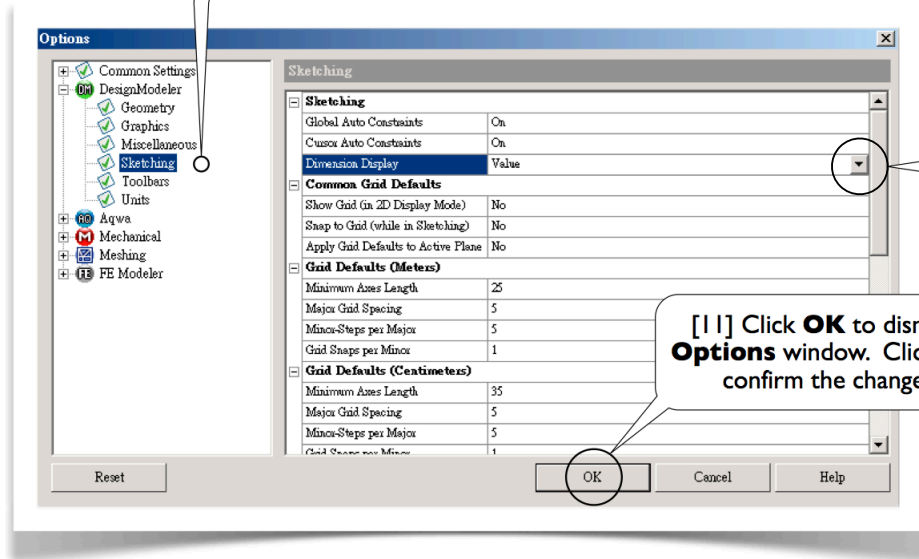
Options

Common Settings
DesignModeler
Geometry
Graphics
Miscellaneous
Sketching
Toolbars
Units
Aqwa
Mechanical
Meshing
FE Modeler

Sketching

| Sketching | |
|---|---|
| Global Auto Constraints | On |
| Cursor Auto Constraints | On |
| Dimension Display | Value |
| **Common Grid Defaults** | |
| Show Grid (in 2D Display Mode) | No |
| Snap to Grid (while in Sketching) | No |
| Apply Grid Defaults to Active Plane | No |
| **Grid Defaults (Meters)** | |
| Minimum Axes Length | 25 |
| Major Grid Spacing | 5 |
| Minor-Steps per Major | 5 |
| Grid Snaps per Minor | 1 |
| **Grid Defaults (Centimeters)** | |
| Minimum Axes Length | 35 |
| Major Grid Spacing | 5 |
| Minor-Steps per Major | 5 |
| Grid Snaps per Minor | 1 |

[11] Click **OK** to dis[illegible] **Options** window. Cli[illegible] confirm the chang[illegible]

Reset
OK
Cancel
Help